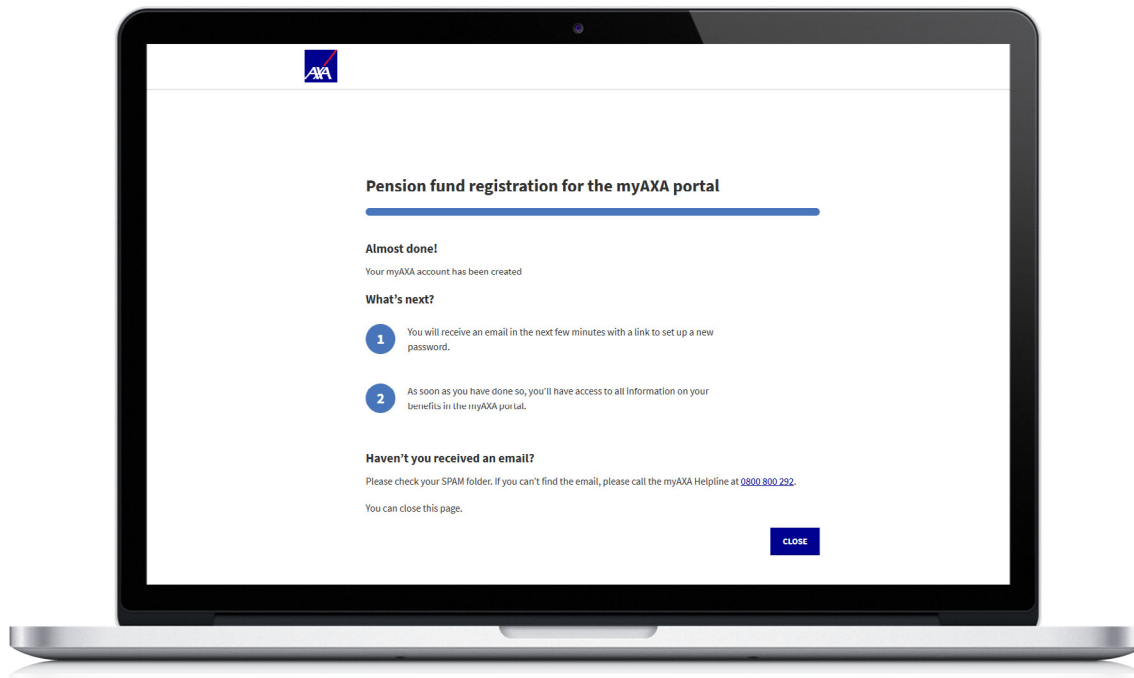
AXA

Pension fund registration for the myAXA portal

Almost done!

Your myAXA account has been created

What's next?

1 You will receive an email in the next few minutes with a link to set up a new password.

2 As soon as you have done so, you'll have access to all information on your benefits in the myAXA portal.

Haven't you received an email?

Please check your SPAM folder. If you can't find the email, please call the myAXA Helpline at 0800 800 292.

You can close this page.

CLOSE